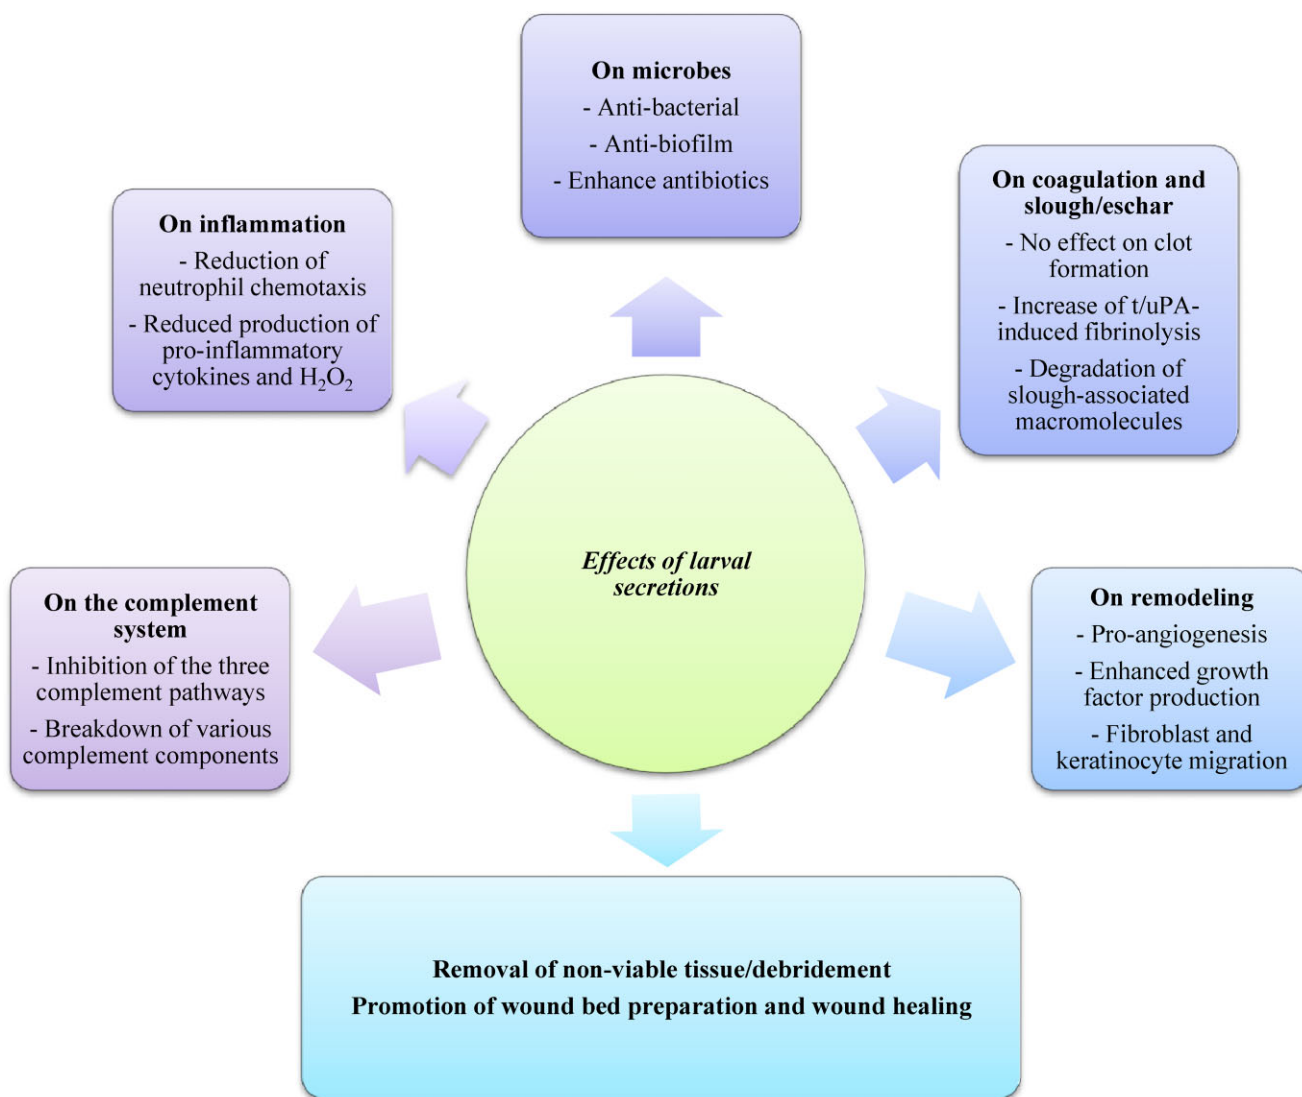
On microbes
- Anti-bacterial
- Anti-biofilm
- Enhance antibiotics

On inflammation
- Reduction of neutrophil chemotaxis
- Reduced production of pro-inflammatory cytokines and $H_2O_2$

On coagulation and slough/eschar
- No effect on clot formation
- Increase of t/uPA-induced fibrinolysis
- Degradation of slough-associated macromolecules

Effects of larval secretions

On the complement system
- Inhibition of the three complement pathways
- Breakdown of various complement components

On remodeling
- Pro-angiogenesis
- Enhanced growth factor production
- Fibroblast and keratinocyte migration

Removal of non-viable tissue/debridement
Promotion of wound bed preparation and wound healing